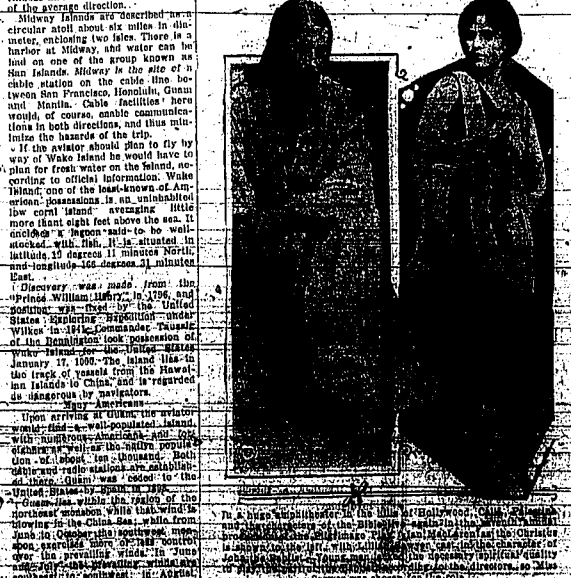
of the average direction.

Midway Islands are described as a circular atoll about six miles in diameter, enclosing two isles. There is a harbor at Midway, and water can be had on one of the group known as San Islands. Midway is the site of a cable station on the cable line between San Francisco, Honolulu, Guam and Manila. Cable facilities here would, of course, enable communications in both directions, and thus minimize the hazards of the trip.

If the aviator should plan to fly by way of Wake Island he would have to plan for fresh water on the island, according to official information. Wake Island, one of the least-known of American possessions, is an uninhabited low coral island averaging little more than eight feet above the sea. It encloses a lagoon said to be well-stocked with fish. It is situated in latitude 19 degrees 11 minutes North, and longitude 166 degrees 31 minutes East.

Discovery was made from the Prince William Henry in 1796, and position was fixed by the United States Exploring Expedition under Wilkes in 1841. Commander Taussig of the Bennington took possession of Wake Island for the United States January 17, 1899. The island lies in the track of vessels from the Hawaiian Islands to China, and is regarded as dangerous by navigators.

Many Americans

Upon arriving at Guam, the aviator would find a well-populated island, with numerous Americans and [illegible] as well as the native population of about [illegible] thousand. Both cable and radio stations are established there. Guam was ceded to the United States by Spain in 1898.

Guam lies within the region of the northeast monsoon, which wind is blowing in the China Sea, while from June to October the southwest monsoon exercises more or less control over the prevailing winds. In June and July the prevailing winds are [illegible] to southwest in August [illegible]

In a huge amphitheater in the hills at Hollywood, Calif., Palestine and the characters of the Bible live again in the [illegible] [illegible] of the Pilgrimage Play. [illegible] as the Christus is shown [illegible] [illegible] the necessary spiritual quality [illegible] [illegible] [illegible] directors, so Miss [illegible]